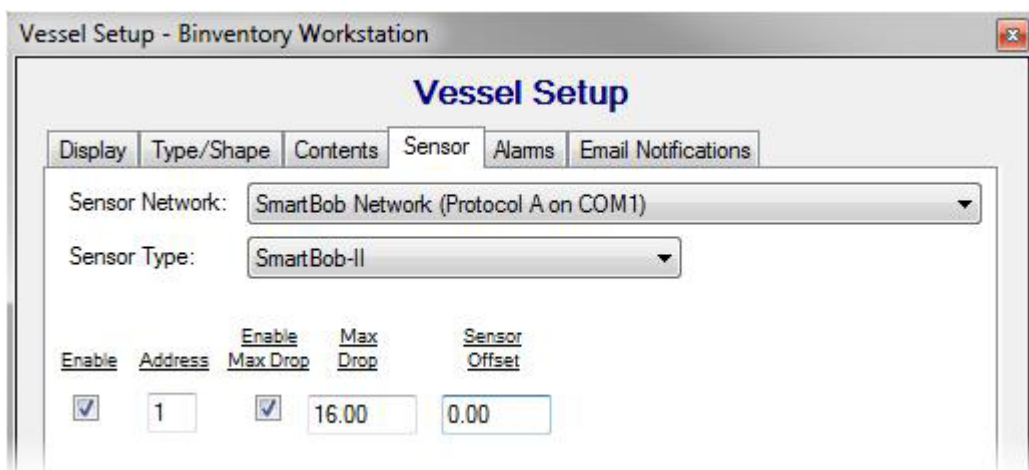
Vessel Setup - Binventory Workstation

Vessel Setup

Display | Type/Shape | Contents | Sensor | Alarms | Email Notifications

Sensor Network: SmartBob Network (Protocol A on COM1)

Sensor Type: SmartBob-II

| Enable | Address | Enable Max Drop | Max Drop | Sensor Offset |
|---|---|---|---|---|
| ☑ | 1 | ☑ | 16.00 | 0.00 |